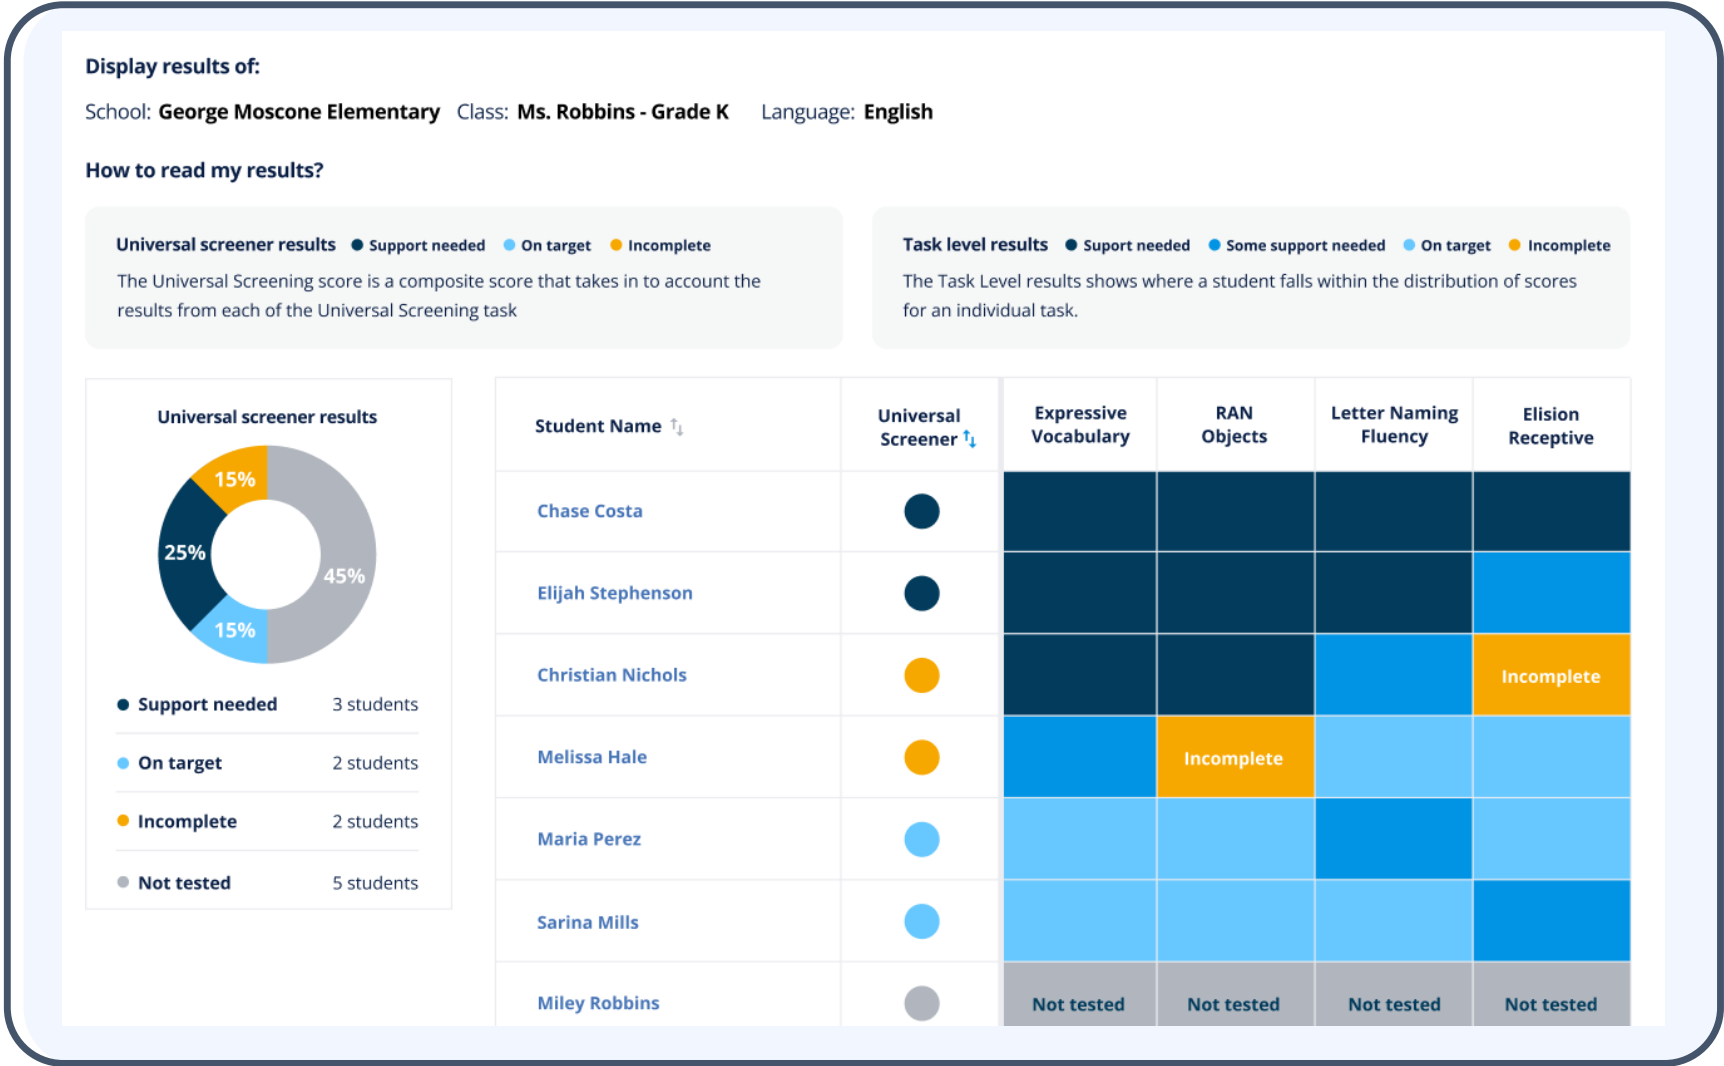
Display results of:

School: George Moscone Elementary Class: Ms. Robbins - Grade K Language: English

How to read my results?

Universal screener results ● Support needed ● On target ● Incomplete

The Universal Screening score is a composite score that takes in to account the results from each of the Universal Screening task

Task level results ● Suport needed ● Some support needed ● On target ● Incomplete

The Task Level results shows where a student falls within the distribution of scores for an individual task.

Universal screener results

15%
25%
45%
15%

| | |
|---|---|
| Support needed | 3 students |
| On target | 2 students |
| Incomplete | 2 students |
| Not tested | 5 students |

| Student Name | Universal Screener | Expressive Vocabulary | RAN Objects | Letter Naming Fluency | Elision Receptive |
|---|---|---|---|---|---|
| Chase Costa | | | | | |
| Elijah Stephenson | | | | | |
| Christian Nichols | | | | | Incomplete |
| Melissa Hale | | | Incomplete | | |
| Maria Perez | | | | | |
| Sarina Mills | | | | | |
| Miley Robbins | | Not tested | Not tested | Not tested | Not tested |